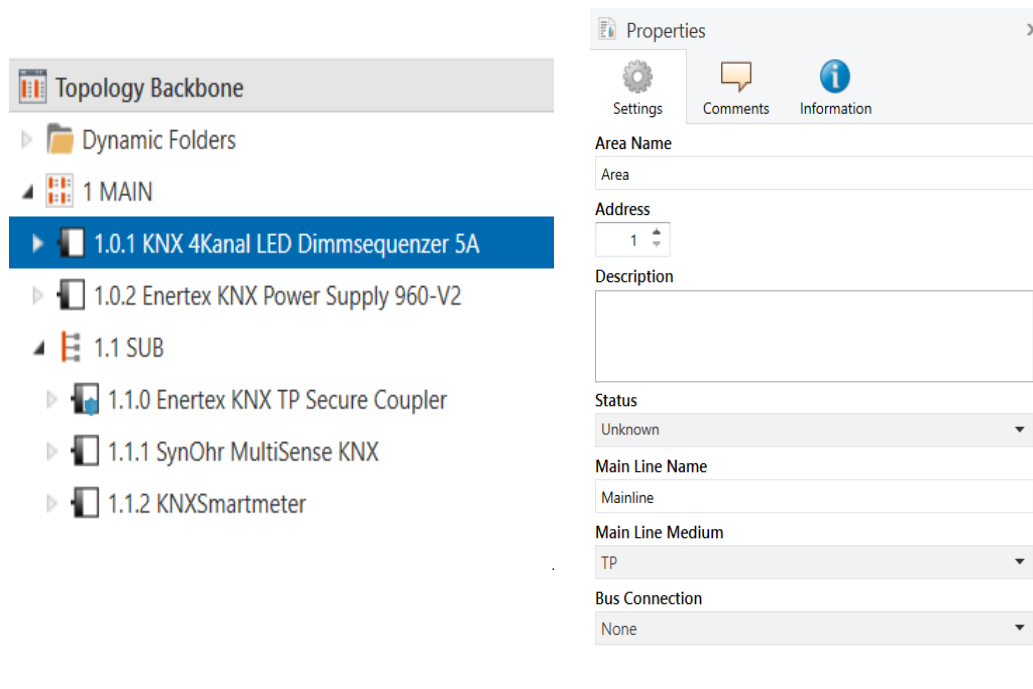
Topology Backbone

Dynamic Folders

1 MAIN

1.0.1 KNX 4Kanal LED Dimmsequenzer 5A

1.0.2 Enertex KNX Power Supply 960-V2

1.1 SUB

1.1.0 Enertex KNX TP Secure Coupler

1.1.1 SynOhr MultiSense KNX

1.1.2 KNXSmartmeter

Properties

Settings

Comments

Information

Area Name

Area

Address

1

Description

Status

Unknown

Main Line Name

Mainline

Main Line Medium

TP

Bus Connection

None